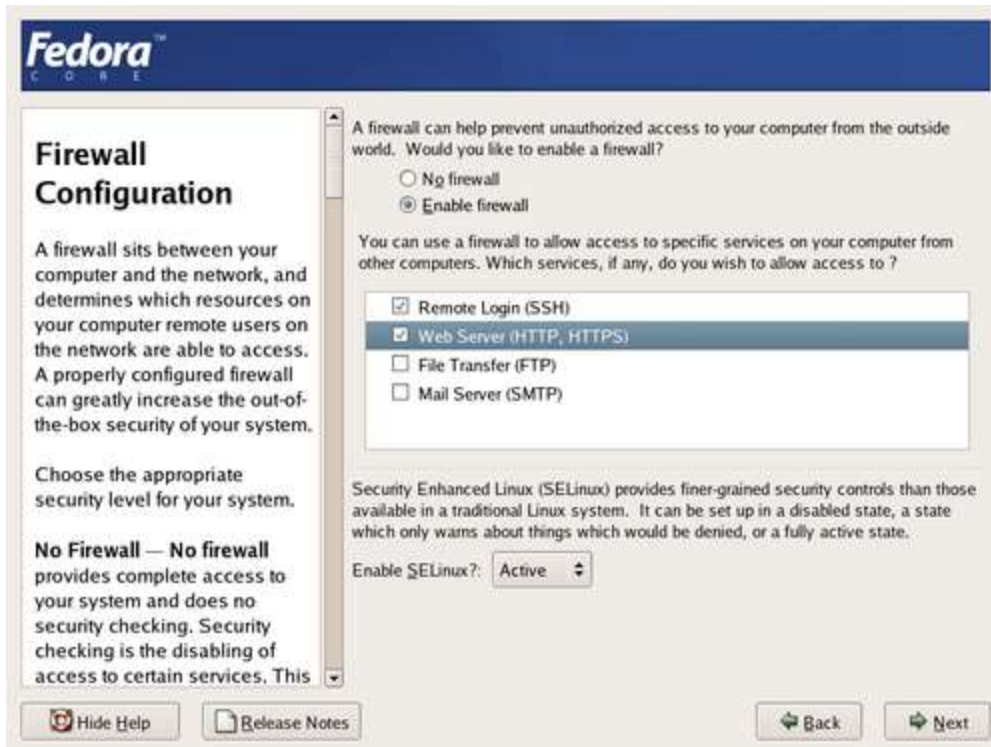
Fedora™
CORE

Firewall Configuration

A firewall sits between your computer and the network, and determines which resources on your computer remote users on the network are able to access. A properly configured firewall can greatly increase the out-of-the-box security of your system.

Choose the appropriate security level for your system.

No Firewall — No firewall provides complete access to your system and does no security checking. Security checking is the disabling of access to certain services. This

A firewall can help prevent unauthorized access to your computer from the outside world. Would you like to enable a firewall?

No firewall
Enable firewall

You can use a firewall to allow access to specific services on your computer from other computers. Which services, if any, do you wish to allow access to ?

Remote Login (SSH)
Web Server (HTTP, HTTPS)
File Transfer (FTP)
Mail Server (SMTP)

Security Enhanced Linux (SELinux) provides finer-grained security controls than those available in a traditional Linux system. It can be set up in a disabled state, a state which only warns about things which would be denied, or a fully active state.

Enable SELinux?: Active

Hide Help
Release Notes
Back
Next